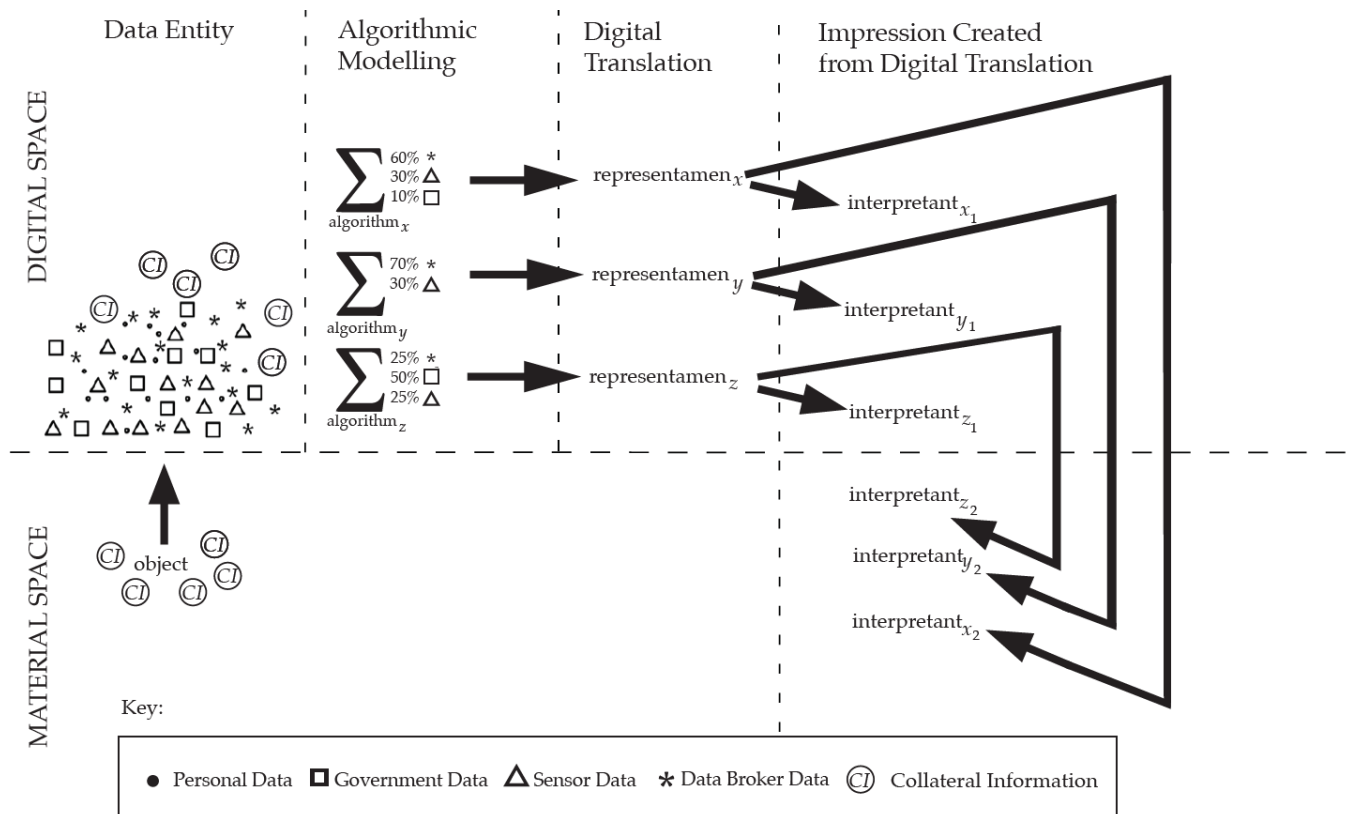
Data Entity

Algorithmic Modelling

Digital Translation

Impression Created from Digital Translation

DIGITAL SPACE

MATERIAL SPACE

CI CI CI CI CI CI

$\sum$ 60% * 30% △ 10% □ algorithm$_x$

$\sum$ 70% * 30% △ algorithm$_y$

$\sum$ 25% * 50% □ 25% △ algorithm$_z$

representamen$_x$

representamen$_y$

representamen$_z$

interpretant$_{x_1}$

interpretant$_{y_1}$

interpretant$_{z_1}$

interpretant$_{z_2}$

interpretant$_{y_2}$

interpretant$_{x_2}$

CI object CI CI CI CI

Key:

● Personal Data □ Government Data △ Sensor Data * Data Broker Data CI Collateral Information